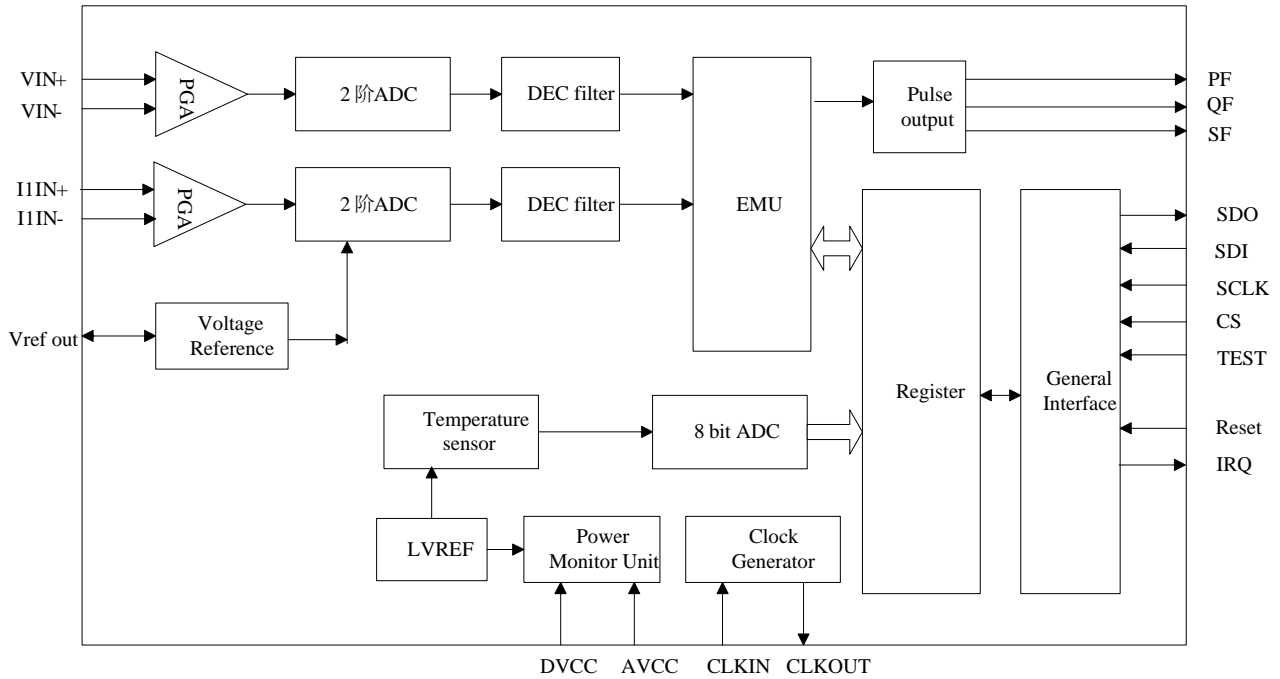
VIN+
VIN-
PGA
2 阶ADC
DEC filter
EMU
Pulse output
PF
QF
SF
I1IN+
I1IN-
PGA
2 阶ADC
DEC filter
SDO
SDI
SCLK
CS
TEST
Vref out
Voltage Reference
Register
General Interface
Temperature sensor
8 bit ADC
Reset
IRQ
LVREF
Power Monitor Unit
Clock Generator
DVCC
AVCC
CLKIN
CLKOUT